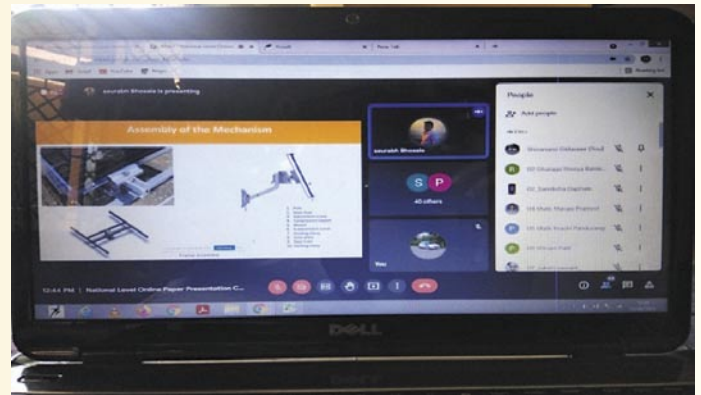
saurabh Bhosale is presenting

Assembly of the Mechanism

saurabh Bhosale

S P

40 others

You

People

Add people

Bhosale Omkar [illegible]

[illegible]

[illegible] Sandhya Dagade

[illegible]

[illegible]

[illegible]

12:44 PM | National Level Online Paper Presentation C...

DELL